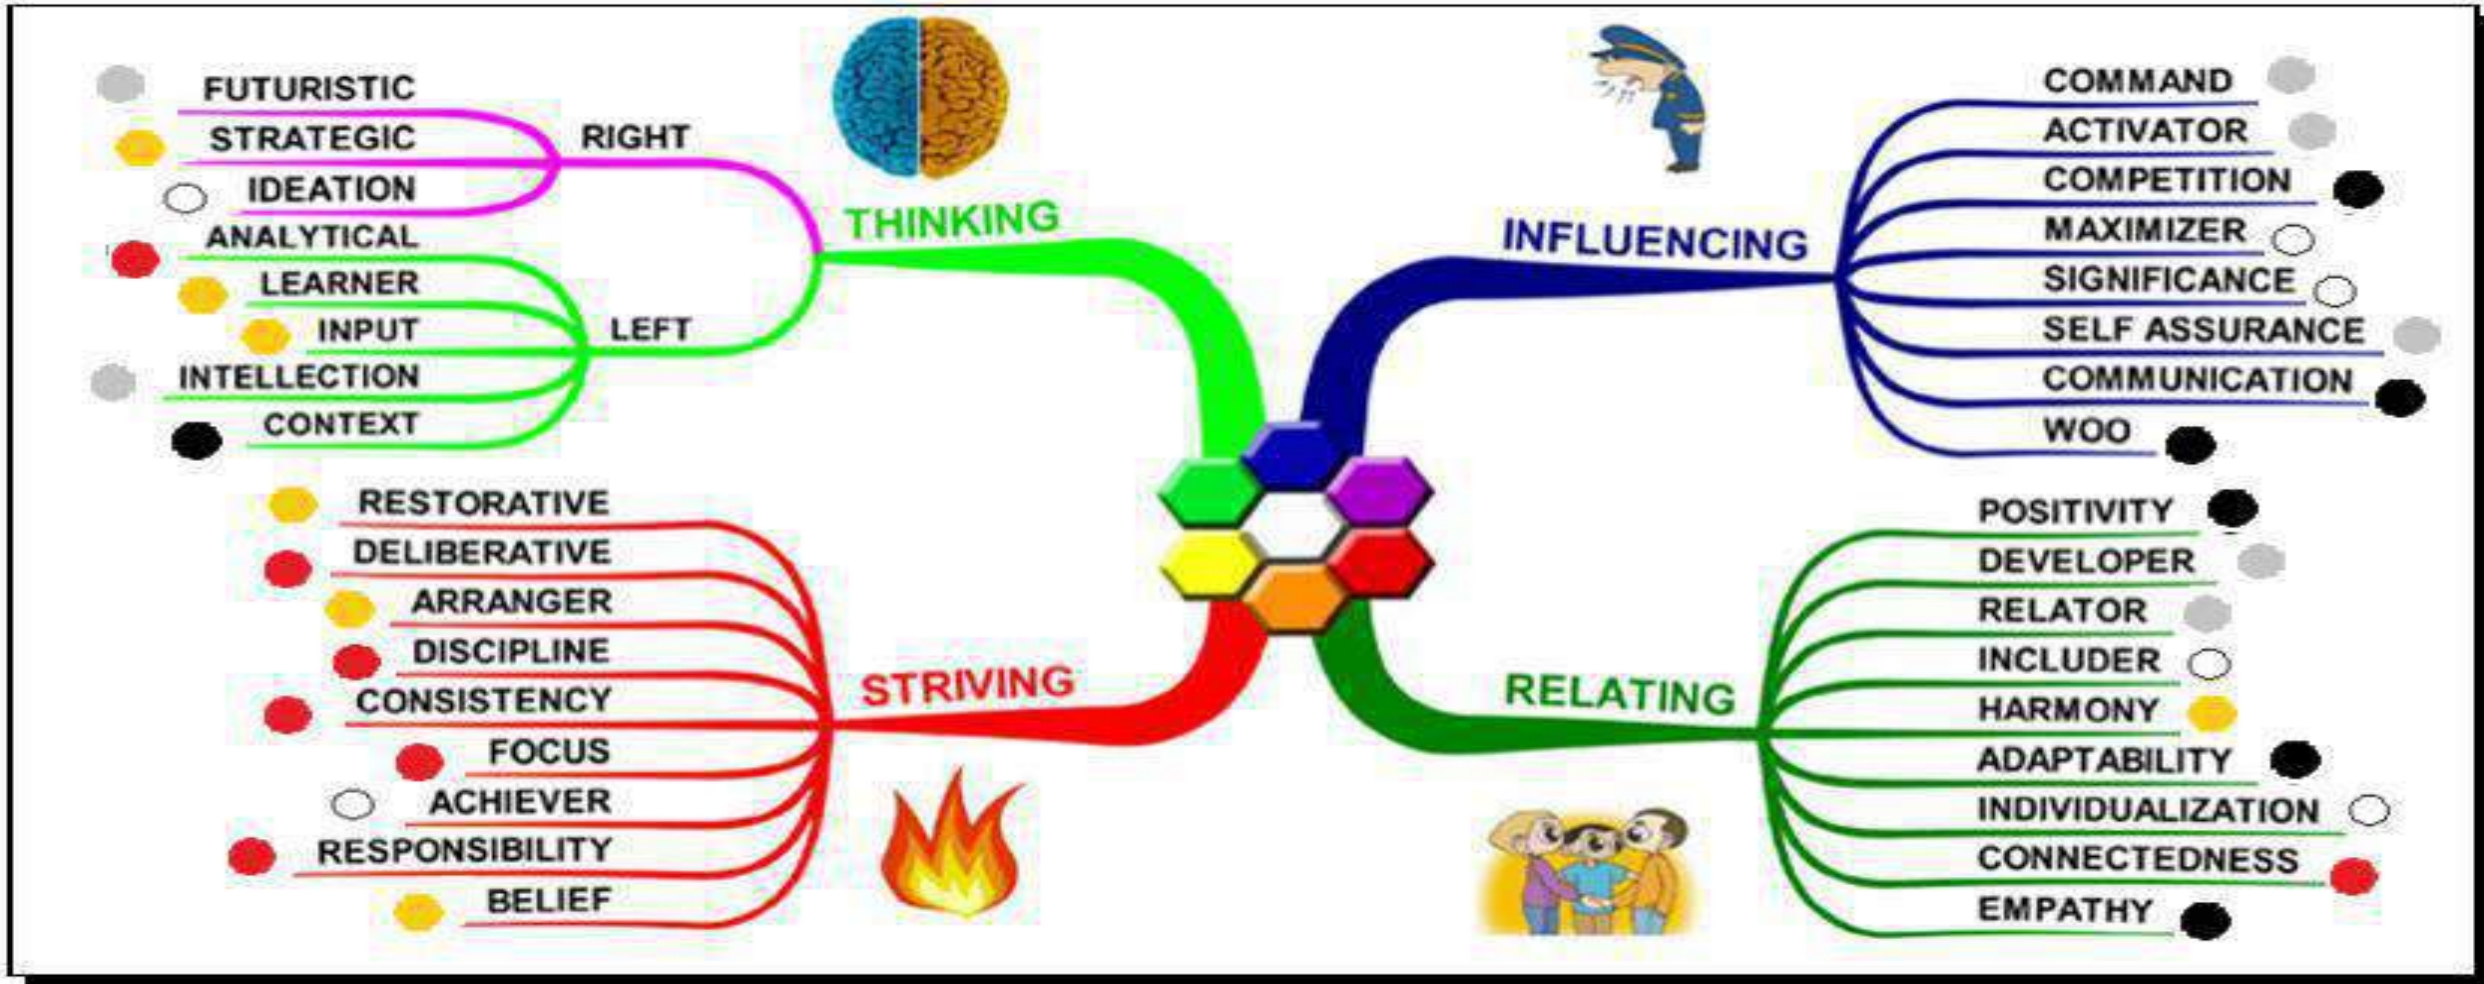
FUTURISTIC
STRATEGIC
IDEATION
RIGHT
ANALYTICAL
LEARNER
INPUT
INTELLECTION
CONTEXT
LEFT
THINKING

INFLUENCING
COMMAND
ACTIVATOR
COMPETITION
MAXIMIZER
SIGNIFICANCE
SELF ASSURANCE
COMMUNICATION
WOO

RESTORATIVE
DELIBERATIVE
ARRANGER
DISCIPLINE
CONSISTENCY
FOCUS
ACHIEVER
RESPONSIBILITY
BELIEF
STRIVING

RELATING
POSITIVITY
DEVELOPER
RELATOR
INCLUDER
HARMONY
ADAPTABILITY
INDIVIDUALIZATION
CONNECTEDNESS
EMPATHY